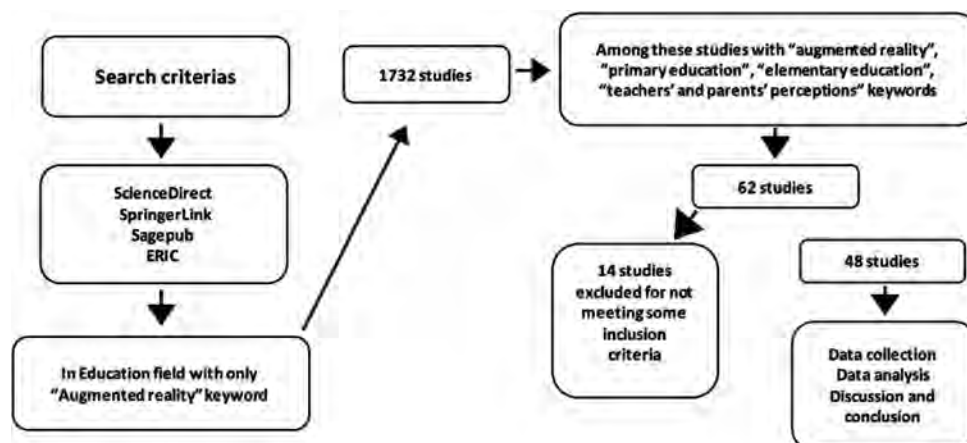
Search criterias

ScienceDirect
SpringerLink
Sagepub
ERIC

In Education field with only "Augmented reality" keyword

1732 studies

Among these studies with "augmented reality", "primary education", "elementary education", "teachers' and parents' perceptions" keywords

62 studies

14 studies excluded for not meeting some inclusion criteria

48 studies

Data collection
Data analysis
Discussion and conclusion